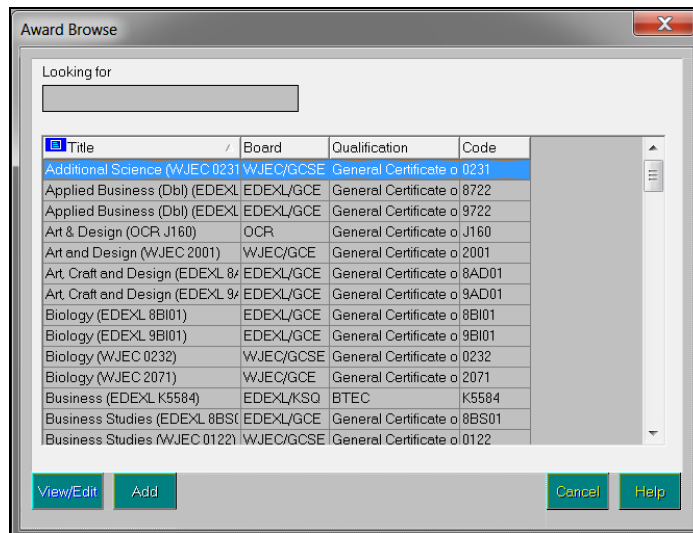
Award Browse

Looking for

| Title | Board | Qualification | Code |
|---|---|---|---|
| Additional Science (WJEC 0231 | WJEC/GCSE | General Certificate o | 0231 |
| Applied Business (Dbl) (EDEXL | EDEXL/GCE | General Certificate o | 8722 |
| Applied Business (Dbl) (EDEXL | EDEXL/GCE | General Certificate o | 9722 |
| Art & Design (OCR J160) | OCR | General Certificate o | J160 |
| Art and Design (WJEC 2001) | WJEC/GCE | General Certificate o | 2001 |
| Art, Craft and Design (EDEXL 8/ | EDEXL/GCE | General Certificate o | 8AD01 |
| Art, Craft and Design (EDEXL 9/ | EDEXL/GCE | General Certificate o | 9AD01 |
| Biology (EDEXL 8BI01) | EDEXL/GCE | General Certificate o | 8BI01 |
| Biology (EDEXL 9BI01) | EDEXL/GCE | General Certificate o | 9BI01 |
| Biology (WJEC 0232) | WJEC/GCSE | General Certificate o | 0232 |
| Biology (WJEC 2071) | WJEC/GCE | General Certificate o | 2071 |
| Business (EDEXL K5584) | EDEXL/KSQ | BTEC | K5584 |
| Business Studies (EDEXL 8BS( | EDEXL/GCE | General Certificate o | 8BS01 |
| Business Studies (WJEC 0122) | WJEC/GCSE | General Certificate o | 0122 |

View/Edit Add Cancel Help